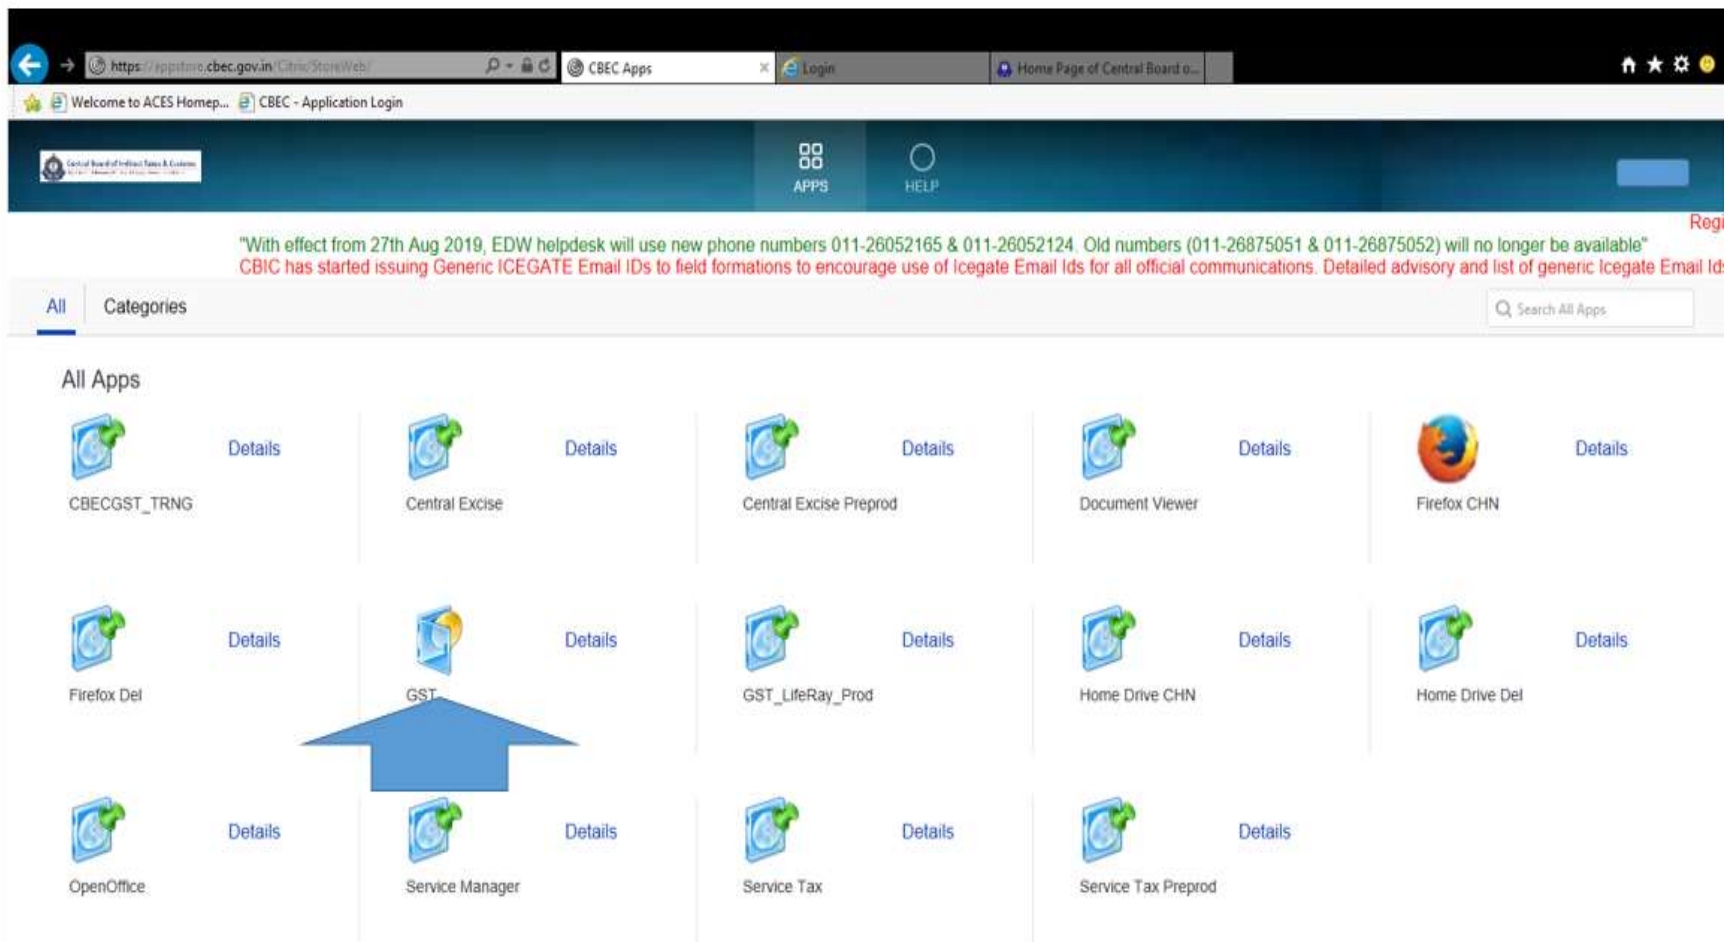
https://appstore.cbec.gov.in/Citrix/StoreWeb/
CBEC Apps
Login
Home Page of Central Board o...
Welcome to ACES Homep...
CBEC - Application Login

APPS
HELP

Regi
"With effect from 27th Aug 2019, EDW helpdesk will use new phone numbers 011-26052165 & 011-26052124. Old numbers (011-26875051 & 011-26875052) will no longer be available"
CBIC has started issuing Generic ICEGATE Email IDs to field formations to encourage use of Icegate Email Ids for all official communications. Detailed advisory and list of generic Icegate Email Ids

All
Categories
Search All Apps

All Apps

CBECGST_TRNG
Details
Central Excise
Details
Central Excise Preprod
Details
Document Viewer
Details
Firefox CHN
Details

Firefox Del
Details
GST
Details
GST_LifeRay_Prod
Details
Home Drive CHN
Details
Home Drive Del
Details

OpenOffice
Details
Service Manager
Details
Service Tax
Details
Service Tax Preprod
Details